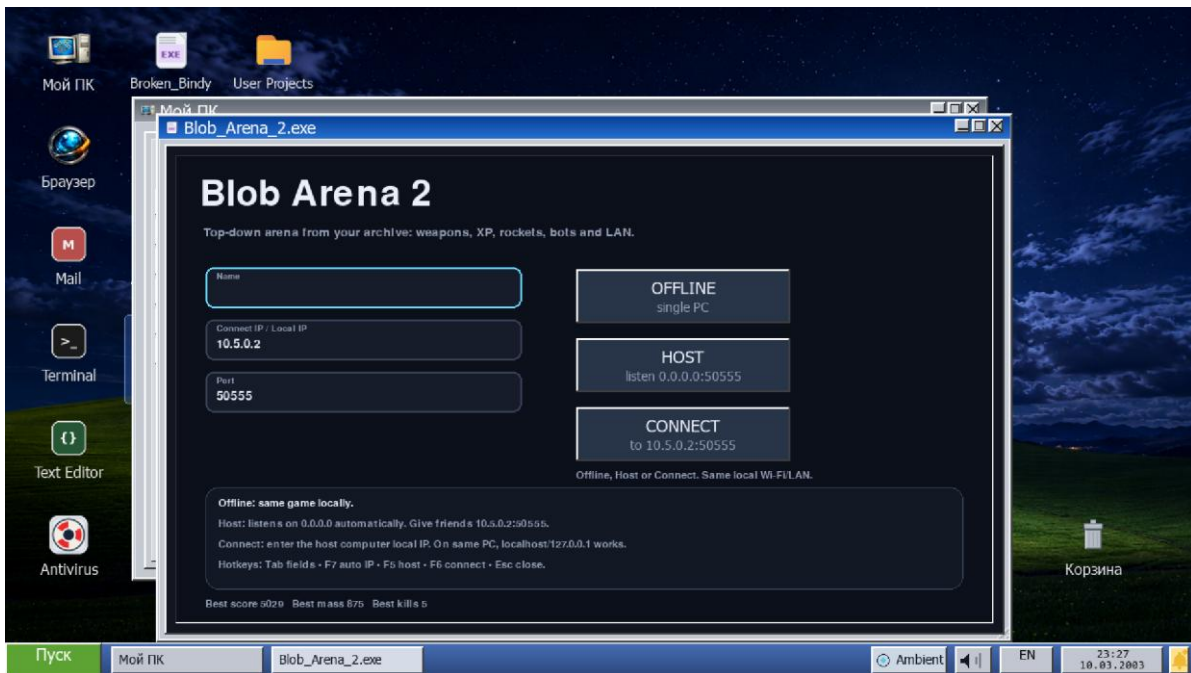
Мой ПК

Broken_Bindy

User Projects

Браузер

Mail

Terminal

Text Editor

Antivirus

Корзина

Мой ПК

Blob_Arena_2.exe

Blob Arena 2

Top-down arena from your archive: weapons, XP, rockets, bots and LAN.

Name

Connect IP / Local IP
10.5.0.2

Port
50555

OFFLINE
single PC

HOST
listen 0.0.0.0:50555

CONNECT
to 10.5.0.2:50555

Offline, Host or Connect. Same local Wi-Fi/LAN.

Offline: same game locally.

Host: listens on 0.0.0.0 automatically. Give friends 10.5.0.2:50555.

Connect: enter the host computer local IP. On same PC, localhost/127.0.0.1 works.

Hotkeys: Tab fields • F7 auto IP • F5 host • F6 connect • Esc close.

Best score 5020 Best mass 875 Best kills 5

Пуск

Мой ПК

Blob_Arena_2.exe

Ambient

EN

23:27
10.03.2003